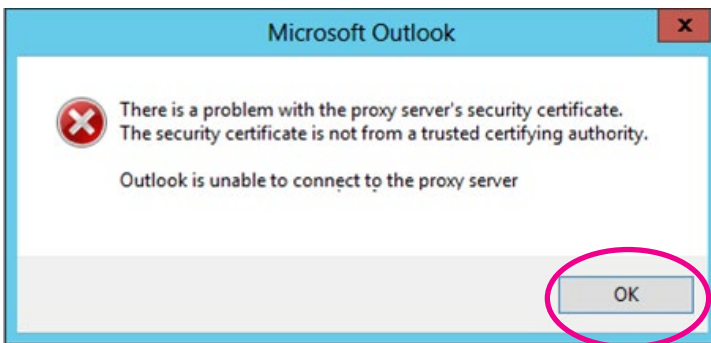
Microsoft Outlook

x

There is a problem with the proxy server's security certificate. The security certificate is not from a trusted certifying authority.

Outlook is unable to connect to the proxy server

OK